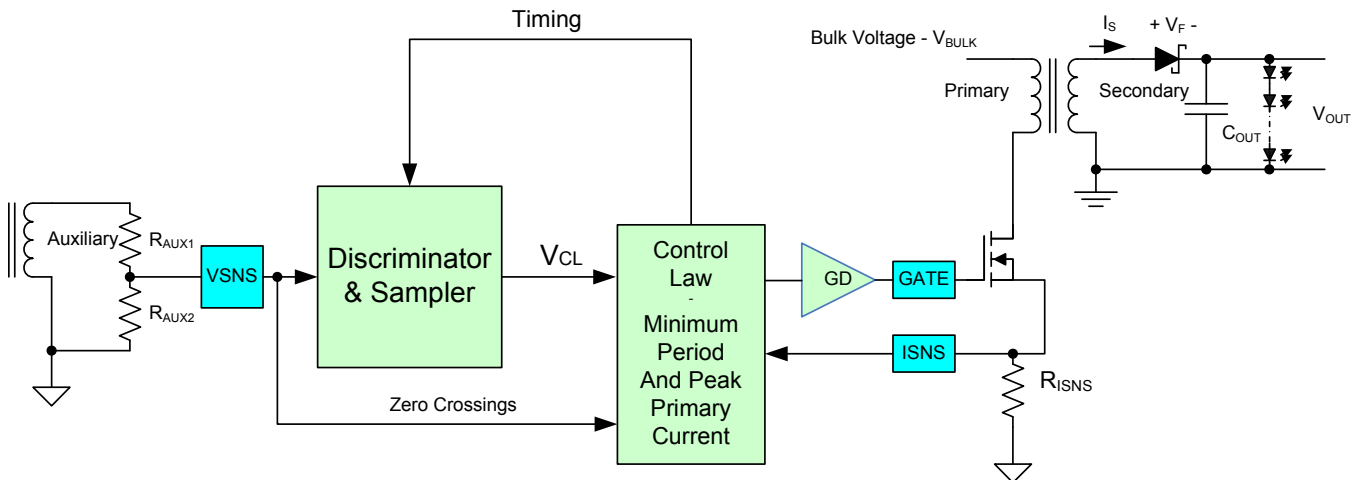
Timing

Bulk Voltage - $V_{BULK}$

$I_S$

+ $V_F$ -

Primary

Secondary

$C_{OUT}$

$V_{OUT}$

Auxiliary

$R_{AUX1}$

$R_{AUX2}$

VSNS

Discriminator & Sampler

$V_{CL}$

Control Law - Minimum Period And Peak Primary Current

GD

GATE

ISNS

$R_{ISNS}$

Zero Crossings